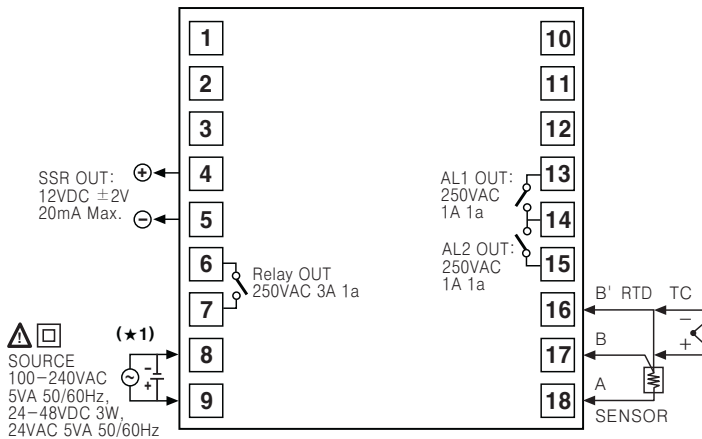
1
2
3
4
5
6
7
8
9
10
11
12
13
14
15
16
17
18

SSR OUT: 12VDC $\pm$2V 20mA Max.

+
−

Relay OUT 250VAC 3A 1a

AL1 OUT: 250VAC 1A 1a

AL2 OUT: 250VAC 1A 1a

(★1)

SOURCE 100−240VAC 5VA 50/60Hz, 24−48VDC 3W, 24VAC 5VA 50/60Hz

−
+

B' RTD TC

−
+

B

A

SENSOR